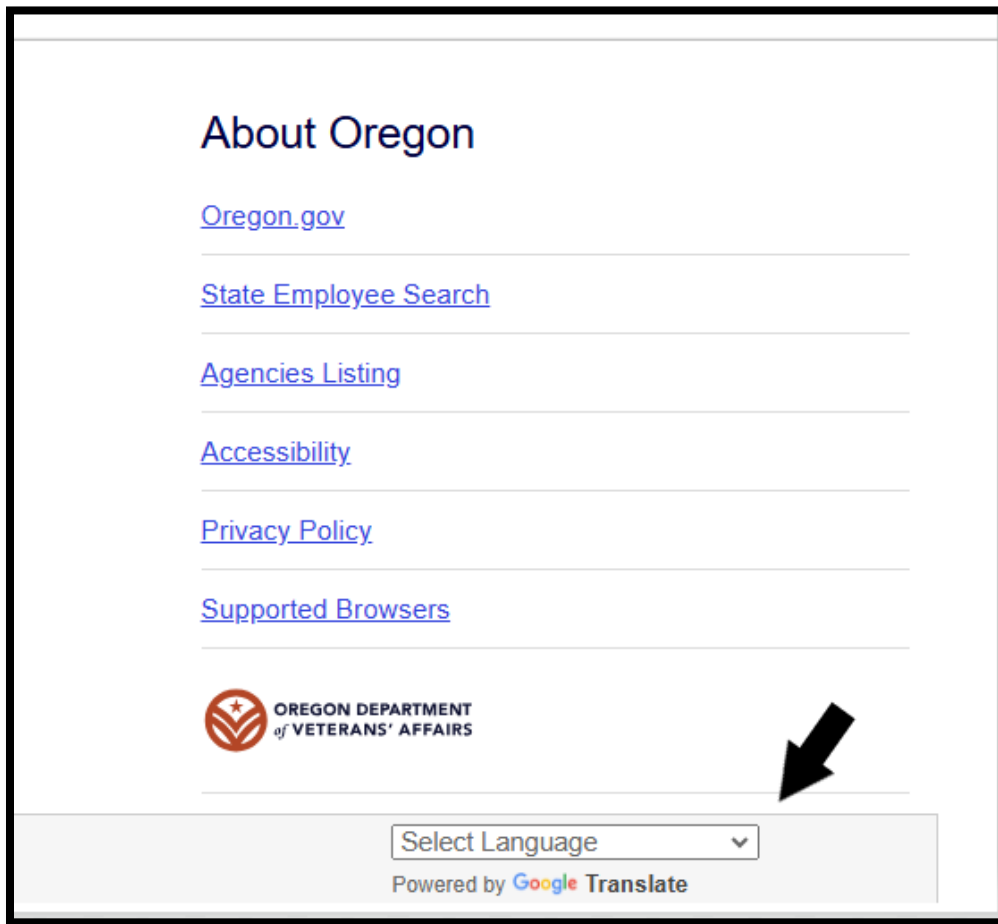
About Oregon

Oregon.gov

State Employee Search

Agencies Listing

Accessibility

Privacy Policy

Supported Browsers

OREGON DEPARTMENT of VETERANS' AFFAIRS

Select Language

Powered by Google Translate